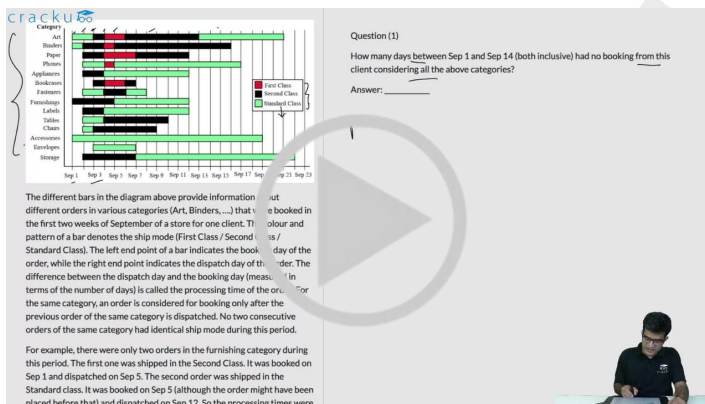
cracku

Category
Art
Binders
Paper
Phones
Appliances
Bookcases
Fasteners
Furnishings
Labels
Tables
Chairs
Accessories
Envelopes
Storage

First Class
Second Class
Standard Class

Sep 1 Sep 3 Sep 5 Sep 7 Sep 9 Sep 11 Sep 13 Sep 15 Sep 17 Sep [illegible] Sep 21 Sep 23

The different bars in the diagram above provide information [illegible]out different orders in various categories (Art, Binders, ....) that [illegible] booked in the first two weeks of September of a store for one client. Th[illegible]olour and pattern of a bar denotes the ship mode (First Class / Second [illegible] / Standard Class). The left end point of a bar indicates the book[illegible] day of the order, while the right end point indicates the dispatch day of th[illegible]rder. The difference between the dispatch day and the booking day (meas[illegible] in terms of the number of days) is called the processing time of the or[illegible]. For the same category, an order is considered for booking only after the previous order of the same category is dispatched. No two consecutive orders of the same category had identical ship mode during this period.

For example, there were only two orders in the furnishing category during this period. The first one was shipped in the Second Class. It was booked on Sep 1 and dispatched on Sep 5. The second order was shipped in the Standard class. It was booked on Sep 5 (although the order might have been placed before that) and dispatched on Sep 12. So the processing times were

Question (1)

How many days between Sep 1 and Sep 14 (both inclusive) had no booking from this client considering all the above categories?

Answer: __________